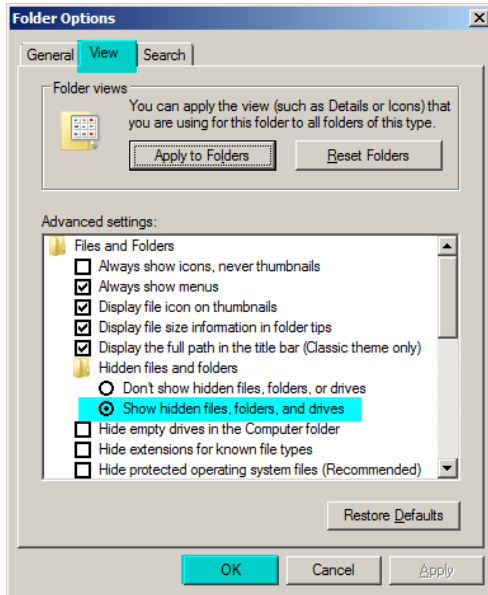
Folder Options

General View Search

Folder views

You can apply the view (such as Details or Icons) that you are using for this folder to all folders of this type.

Apply to Folders Reset Folders

Advanced settings:

Files and Folders
Always show icons, never thumbnails
Always show menus
Display file icon on thumbnails
Display file size information in folder tips
Display the full path in the title bar (Classic theme only)
Hidden files and folders
Don't show hidden files, folders, or drives
Show hidden files, folders, and drives
Hide empty drives in the Computer folder
Hide extensions for known file types
Hide protected operating system files (Recommended)

Restore Defaults

OK Cancel Apply